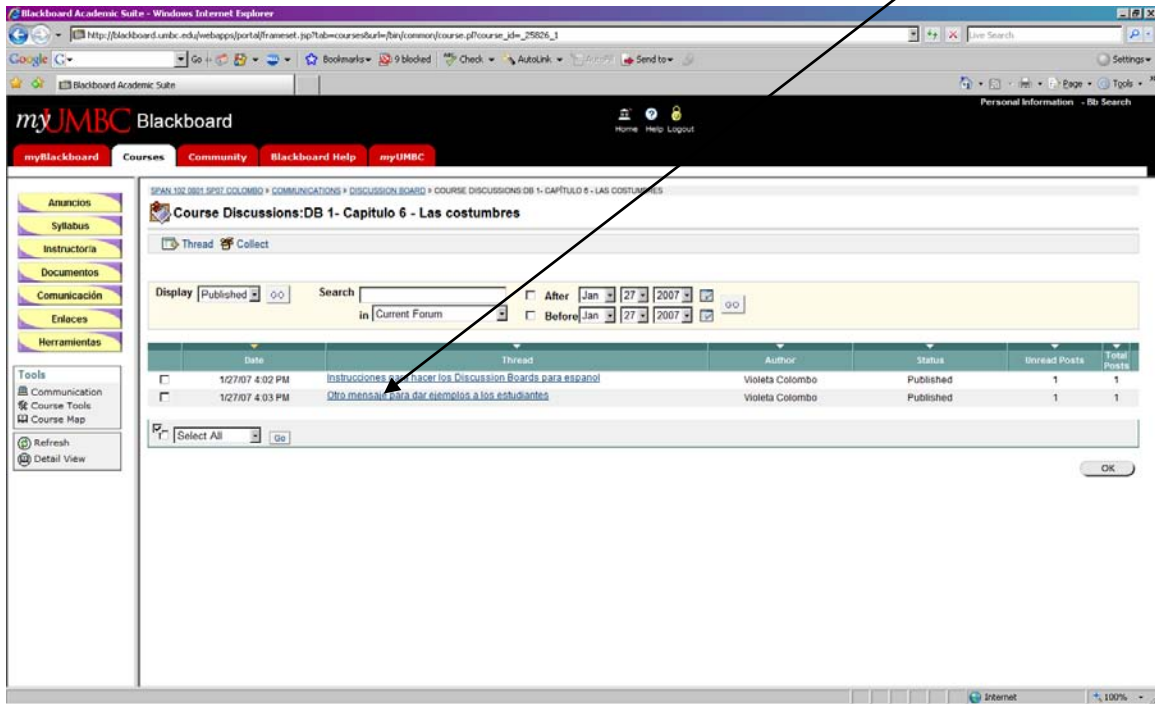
Blackboard Academic Suite - Windows Internet Explorer

http://blackboard.umbc.edu/webapps/portal/frameset.jsp?tab=courses&url=/bin/common/course.pl?course_id=_25826_1

Live Search

Google G- Go Bookmarks 9 blocked Check AutoLink Send to Settings

Blackboard Academic Suite

Page Tools

myUMBC Blackboard

Home Help Logout

Personal Information - Bb Search

myBlackboard Courses Community Blackboard Help myUMBC

Anuncios
Syllabus
Instructor/a
Documentos
Comunicación
Enlaces
Herramientas

Tools
Communication
Course Tools
Course Map
Refresh
Detail View

SPAN 102 0801 SP07 COLOMBO > COMMUNICATIONS > DISCUSSION BOARD > COURSE DISCUSSIONS:DB 1- CAPÍTULO 6 - LAS COSTUMBRES

Course Discussions:DB 1- Capitulo 6 - Las costumbres

Thread Collect

Display Published Search in Current Forum After Jan 27 2007 Before Jan 27 2007

| | Date | Thread | Author | Status | Unread Posts | Total Posts |
|---|---|---|---|---|---|---|
| | 1/27/07 4:02 PM | Instrucciones para hacer los Discussion Boards para espanol | Violeta Colombo | Published | 1 | 1 |
| | 1/27/07 4:03 PM | Otro mensaje para dar ejemplos a los estudiantes | Violeta Colombo | Published | 1 | 1 |

Select All Go

OK

Internet 100%